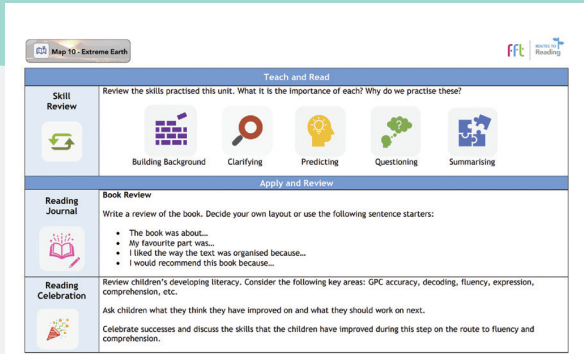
Map 10 - Extreme Earth

fft ROUTES TO Reading

| Teach and Read | |
|---|---|
| Skill Review | Review the skills practised this unit. What it is the importance of each? Why do we practise these? Building Background Clarifying Predicting Questioning Summarising |
| Apply and Review | |
| Reading Journal | **Book Review** Write a review of the book. Decide your own layout or use the following sentence starters: • The book was about… • My favourite part was… • I liked the way the text was organised because… • I would recommend this book because… |
| Reading Celebration | Review children's developing literacy. Consider the following key areas: GPC accuracy, decoding, fluency, expression, comprehension, etc. Ask children what they think they have improved on and what they should work on next. Celebrate successes and discuss the skills that the children have improved during this step on the route to fluency and comprehension. |